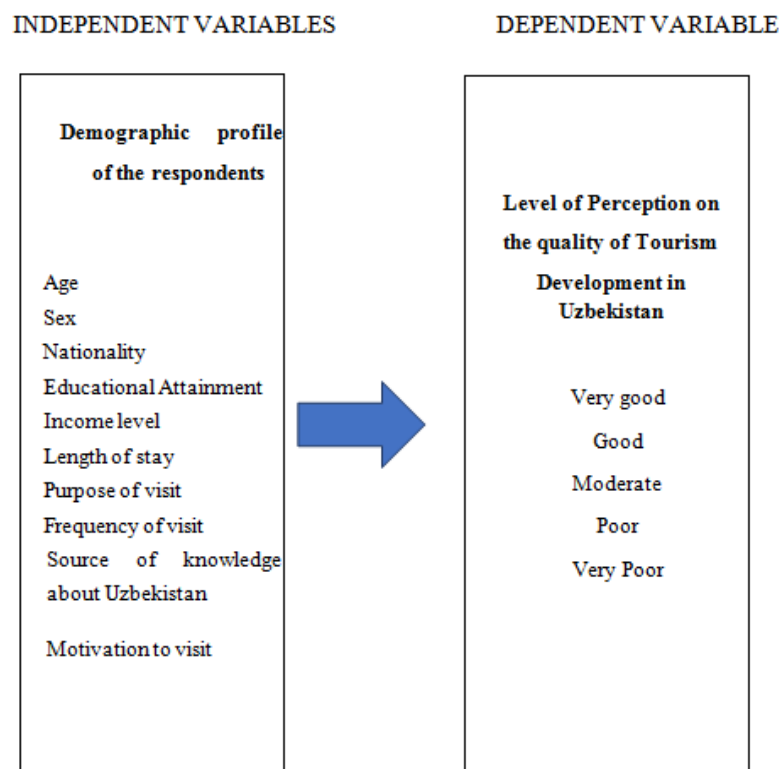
INDEPENDENT VARIABLES

DEPENDENT VARIABLE

Demographic profile of the respondents

Age
Sex
Nationality
Educational Attainment
Income level
Length of stay
Purpose of visit
Frequency of visit
Source of knowledge about Uzbekistan

Motivation to visit

Level of Perception on the quality of Tourism Development in Uzbekistan

Very good
Good
Moderate
Poor
Very Poor